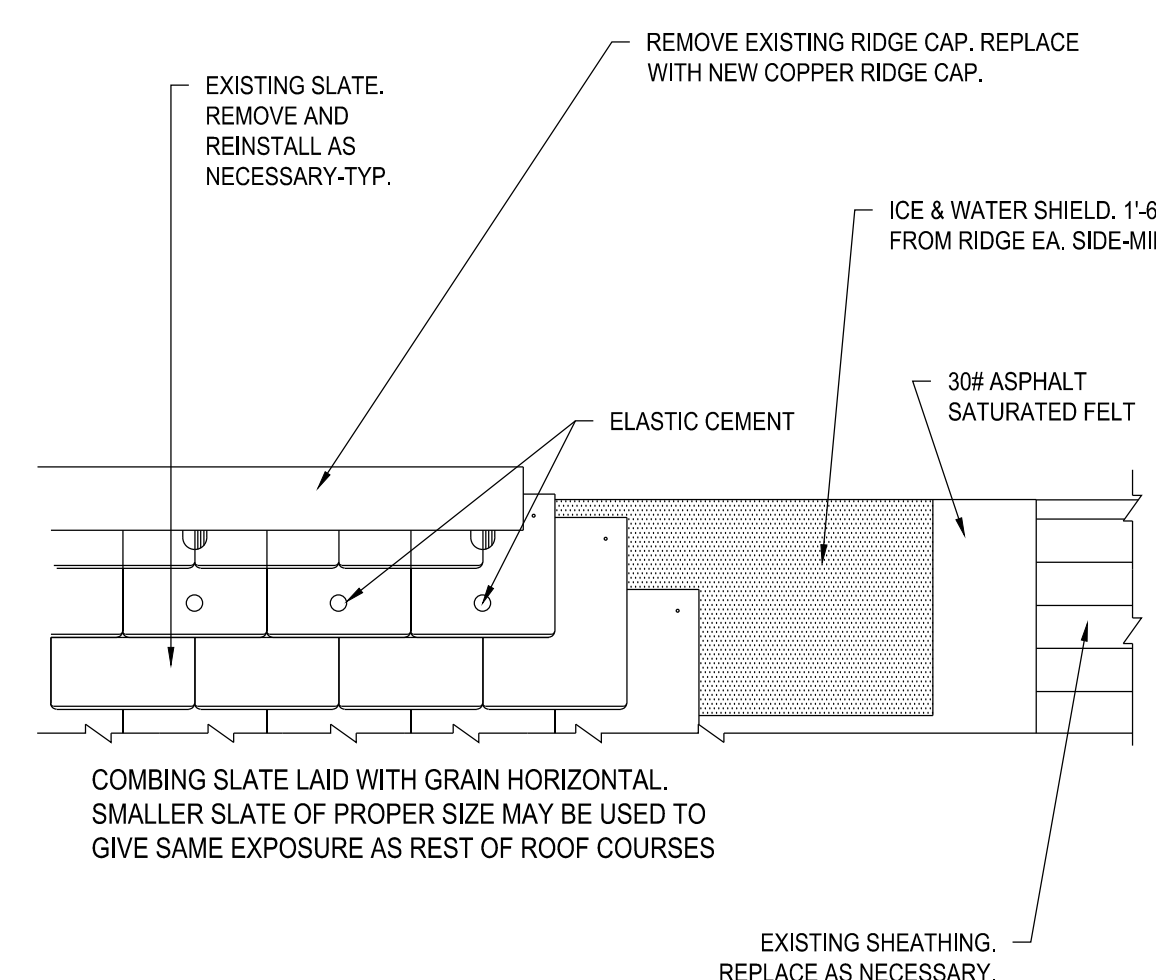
REMOVE EXISTING RIDGE CAP. REPLACE WITH NEW COPPER RIDGE CAP.

EXISTING SLATE. REMOVE AND REINSTALL AS NECESSARY-TYP.

ICE & WATER SHIELD. 1'-6 FROM RIDGE EA. SIDE-MI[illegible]

30# ASPHALT SATURATED FELT

ELASTIC CEMENT

COMBING SLATE LAID WITH GRAIN HORIZONTAL. SMALLER SLATE OF PROPER SIZE MAY BE USED TO GIVE SAME EXPOSURE AS REST OF ROOF COURSES

EXISTING SHEATHING. REPLACE AS NECESSARY.